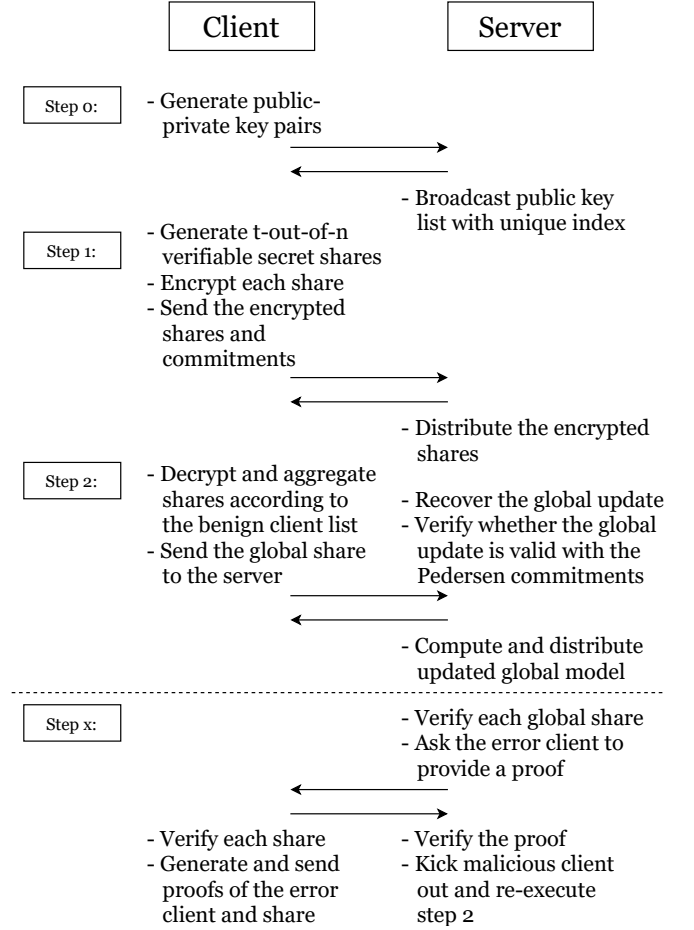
Client

Server

Step 0:

- Generate public-private key pairs

- Broadcast public key list with unique index

Step 1:

- Generate t-out-of-n verifiable secret shares
- Encrypt each share
- Send the encrypted shares and commitments

- Distribute the encrypted shares

Step 2:

- Decrypt and aggregate shares according to the benign client list
- Send the global share to the server

- Recover the global update
- Verify whether the global update is valid with the Pedersen commitments

- Compute and distribute updated global model

Step x:

- Verify each global share
- Ask the error client to provide a proof

- Verify each share
- Generate and send proofs of the error client and share

- Verify the proof
- Kick malicious client out and re-execute step 2